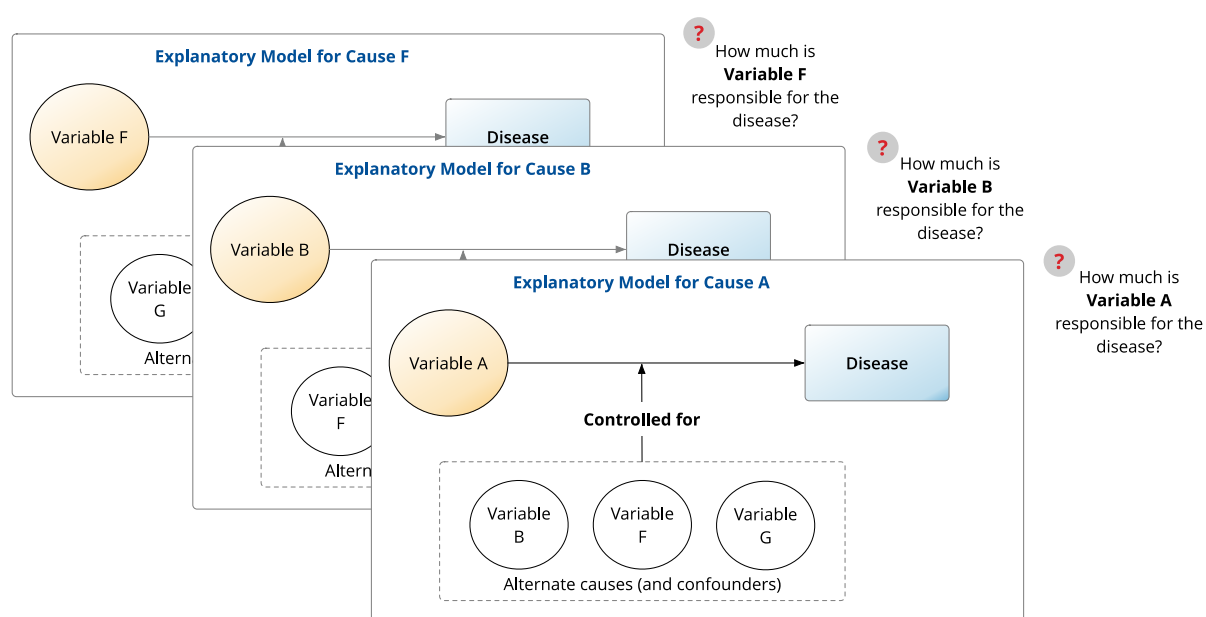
Explanatory Model for Cause F

Variable F

Disease

Variable G

Altern

?

How much is **Variable F** responsible for the disease?

Explanatory Model for Cause B

Variable B

Disease

Variable F

Altern

?

How much is **Variable B** responsible for the disease?

Explanatory Model for Cause A

Variable A

Disease

Controlled for

Variable B

Variable F

Variable G

Alternate causes (and confounders)

?

How much is **Variable A** responsible for the disease?